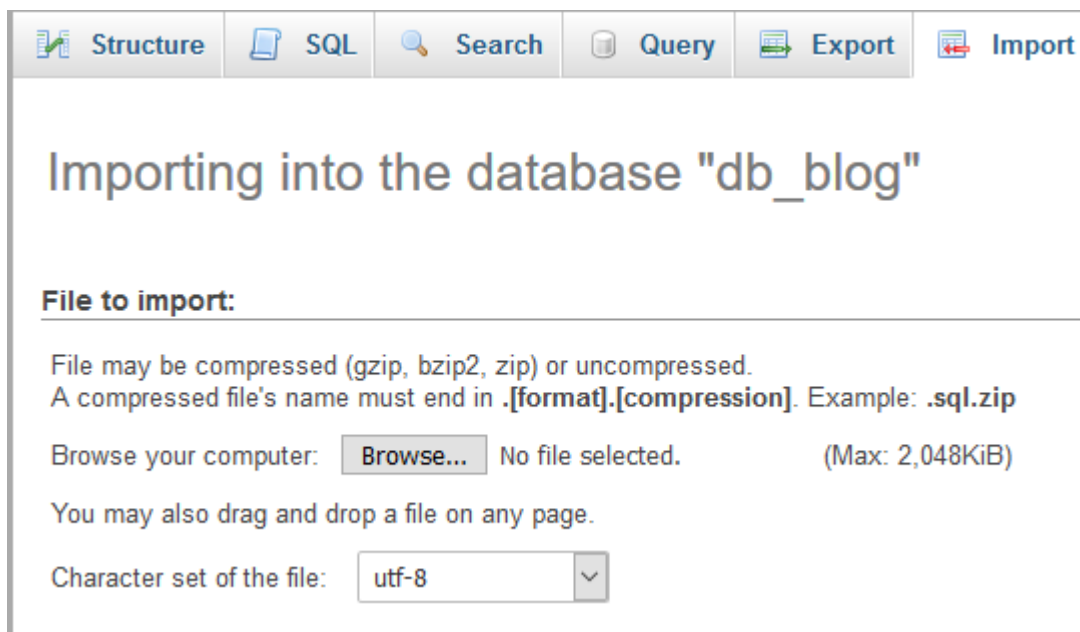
Structure SQL Search Query Export Import

Importing into the database "db_blog"

File to import:

File may be compressed (gzip, bzip2, zip) or uncompressed.
A compressed file's name must end in .[format].[compression]. Example: .sql.zip

Browse your computer: Browse... No file selected. (Max: 2,048KiB)

You may also drag and drop a file on any page.

Character set of the file: utf-8